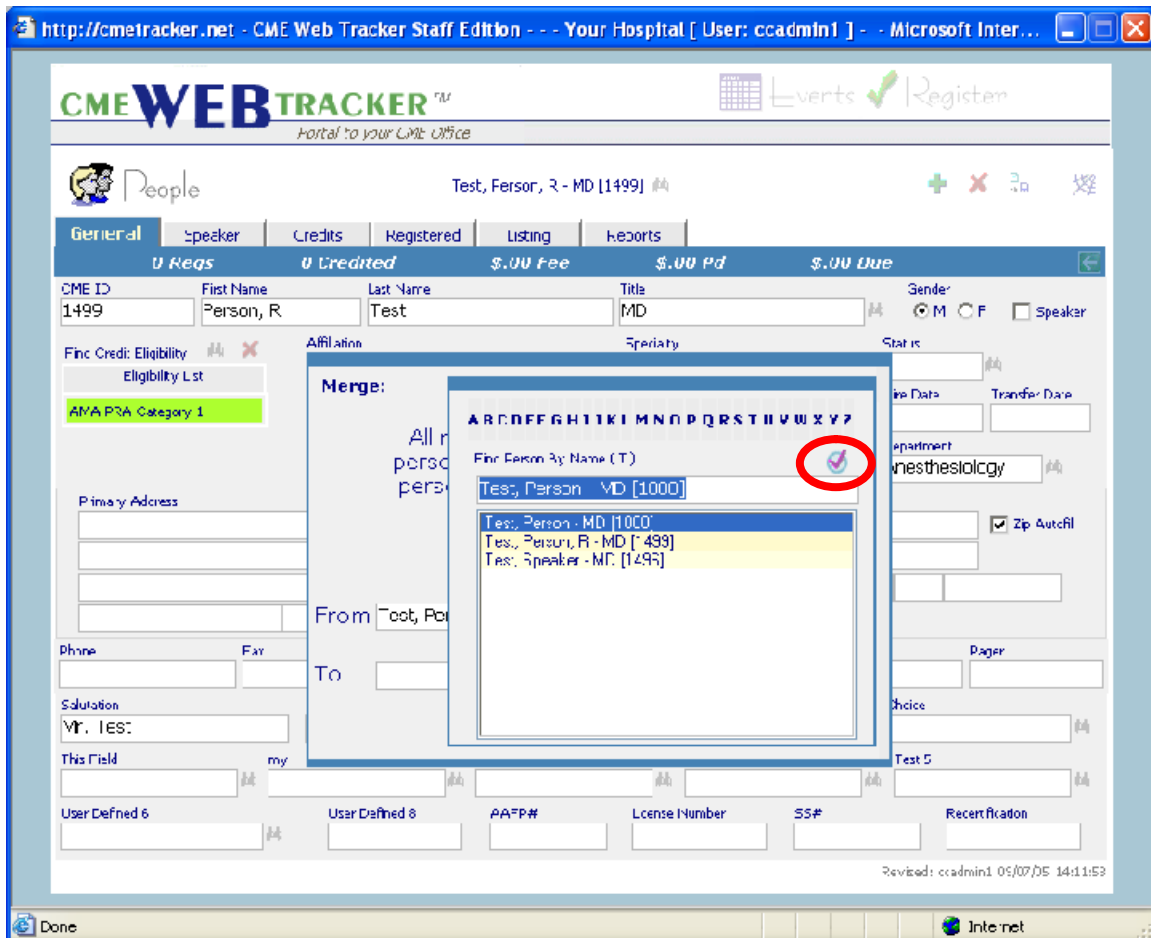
http://cmetracker.net - CME Web Tracker Staff Edition - - - Your Hospital [ User: ccadmin1 ] - - Microsoft Inter...

CME WEB TRACKER™
Portal to your CME Office

Events Register

People

Test, Person, R - MD [1499]

General | Speaker | Credits | Registered | Listing | Reports

0 Reqs | 0 Credited | $.00 Fee | $.00 Pd | $.00 Due

CME ID
1499

First Name
Person, R

Last Name
Test

Title
MD

Gender
M F

Speaker

Find Credit Eligibility

Eligibility List

AMA PRA Category 1

Affiliation

Specialty

Status

ire Date

Transfer Date

epartment
nesthesiology

Primary Address

Zip Autofill

Phone

Fax

Pager

Salutation
Mr. Test

Choice

This Field

my

Test 5

User Defined 6

User Defined 8

AAFP#

License Number

SS#

Recertification

Merge:

All r
perso
perso

From Test, Per

To

A B C D E F G H I J K L M N O P Q R S T U V W X Y Z

Find Person By Name (T)

Test, Person - MD [1000]

Test, Person - MD [1000]
Test, Person, R - MD [1499]
Test, Speaker - MD [1496]

Revised: ccadmin1 09/07/05 14:11:53

Done

Internet